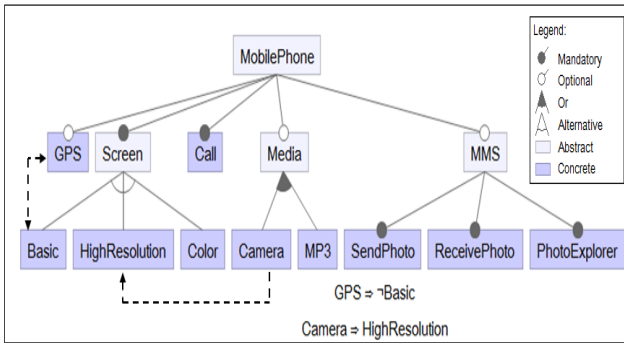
Legend:
Mandatory
Optional
Or
Alternative
Abstract
Concrete

MobilePhone

GPS
Screen
Call
Media
MMS

Basic
HighResolution
Color
Camera
MP3
SendPhoto
ReceivePhoto
PhotoExplorer

GPS ⇒ ¬Basic

Camera ⇒ HighResolution